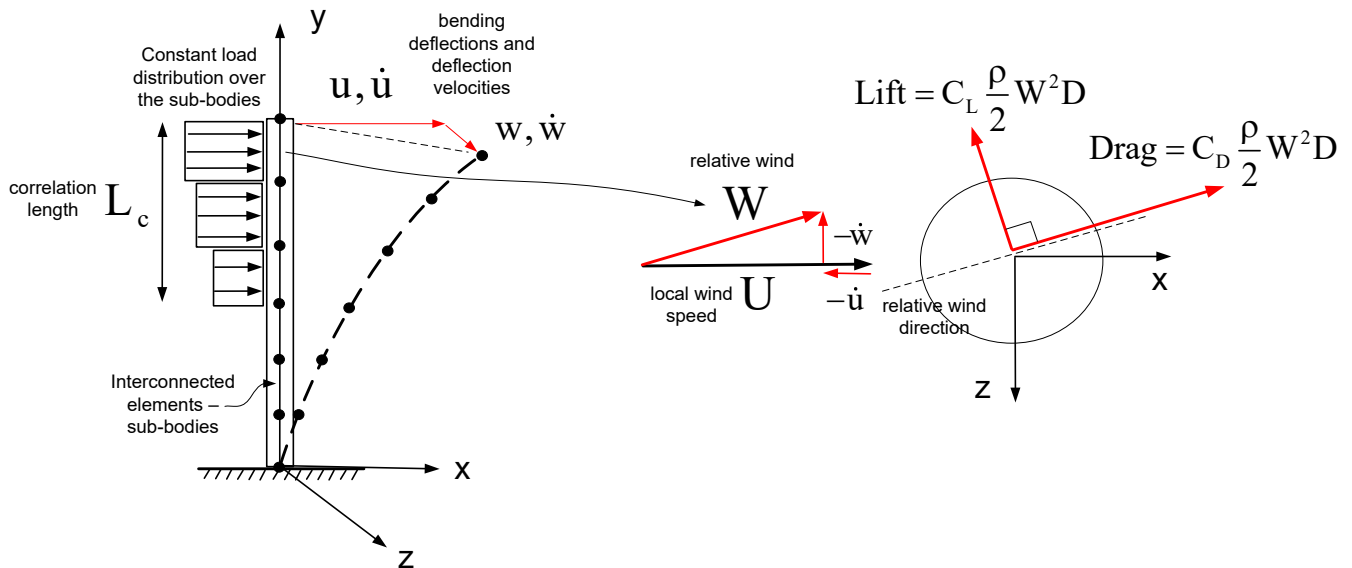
y

Constant load distribution over the sub-bodies

$u, \dot{u}$

bending deflections and deflection velocities

$w, \dot{w}$

correlation length $L_c$

Interconnected elements – sub-bodies

x

z

relative wind

$W$

$-\dot{w}$

local wind speed

$U$

$-\dot{u}$

$Lift = C_L \frac{\rho}{2} W^2 D$

$Drag = C_D \frac{\rho}{2} W^2 D$

x

relative wind direction

z